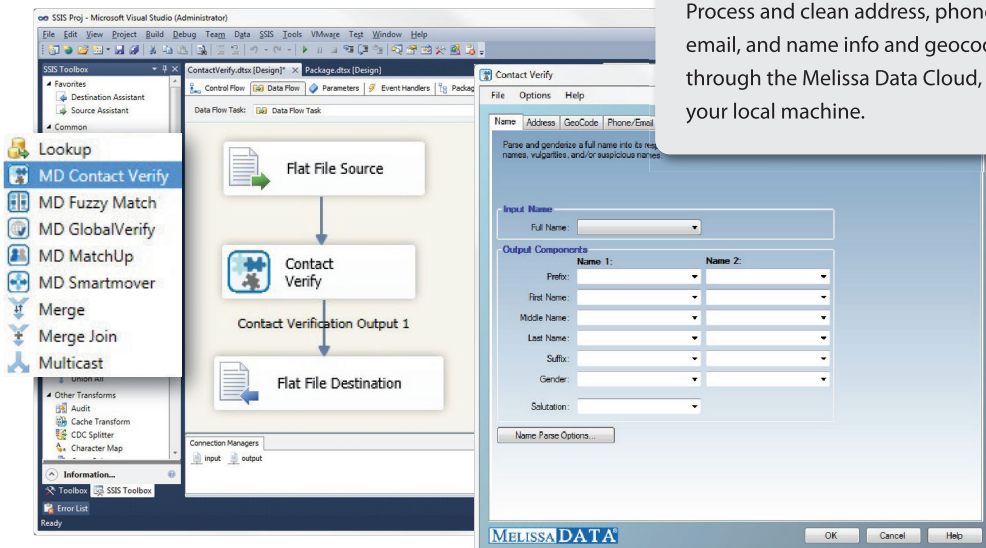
SSIS Proj - Microsoft Visual Studio (Administrator)

File Edit View Project Build Debug Team Data SSIS Tools VMware Test Window Help

SSIS Toolbox

Favorites
Destination Assistant
Source Assistant

Common

Lookup
MD Contact Verify
MD Fuzzy Match
MD GlobalVerify
MD MatchUp
MD Smartmover
Merge
Merge Join
Multicast

Union All
Other Transforms
Audit
Cache Transform
CDC Splitter
Character Map

Information...

Toolbox SSIS Toolbox

Error List

Ready

ContactVerify.dtsx [Design]* Package.dtsx [Design]

Control Flow Data Flow Parameters Event Handlers Packag

Data Flow Task: Data Flow Task

Flat File Source

Contact Verify

Contact Verification Output 1

Flat File Destination

Connection Managers
input output

Process and clean address, phon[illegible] email, and name info and geocod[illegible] through the Melissa Data Cloud, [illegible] your local machine.

Contact Verify

File Options Help

Name Address GeoCode Phone/Email

Parse and genderize a full name into its re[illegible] names, vulgarities, and/or suspicious names.

Input Name
Full Name:

Output Components
Name 1: Name 2:
Prefix:
First Name:
Middle Name:
Last Name:
Suffix:
Gender:
Salutation:

Name Parse Options...

MELISSA DATA

OK Cancel Help